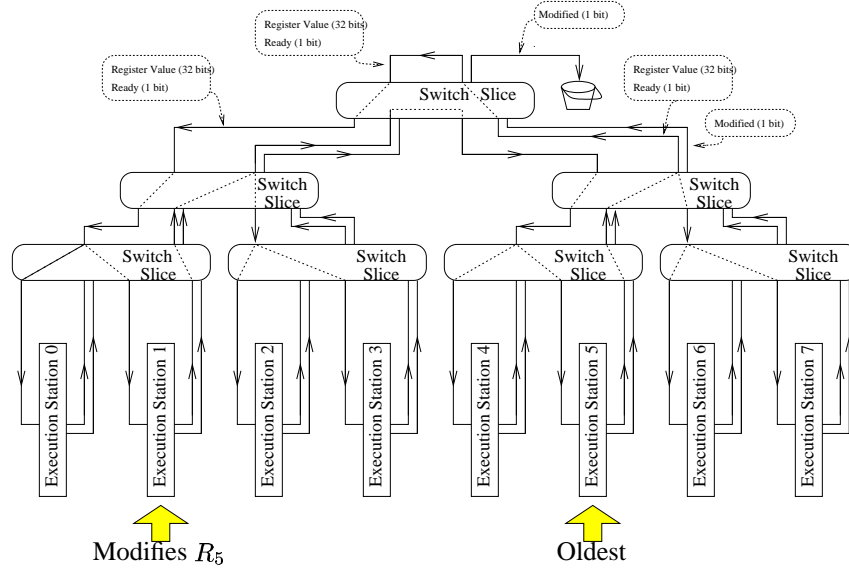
Register Value (32 bits)
Ready (1 bit)

Modified (1 bit)

Register Value (32 bits)
Ready (1 bit)

Switch Slice

Register Value (32 bits)
Ready (1 bit)

Modified (1 bit)

Switch Slice

Switch Slice

Switch Slice

Switch Slice

Switch Slice

Switch Slice

Execution Station 0

Execution Station 1

Execution Station 2

Execution Station 3

Execution Station 4

Execution Station 5

Execution Station 6

Execution Station 7

Modifies $R_5$

Oldest